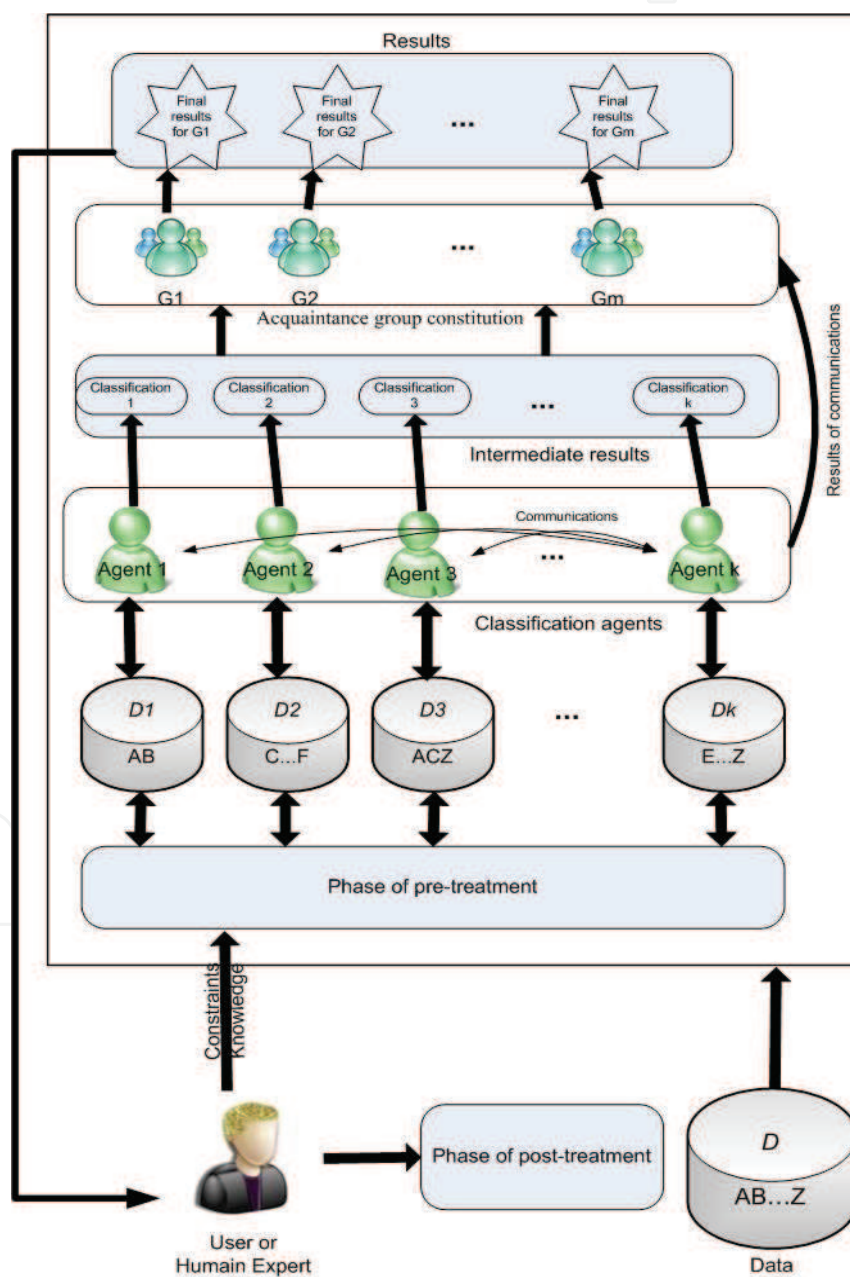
Results

Final results for G1

Final results for G2

...

Final results for Gm

G1

G2

...

Gm

Acquaintance group constitution

Results of communications

Classification 1

Classification 2

Classification 3

...

Classification k

Intermediate results

Communications

Agent 1

Agent 2

Agent 3

...

Agent k

Classification agents

D1
AB

D2
C...F

D3
ACZ

...

Dk
E...Z

Phase of pre-treatment

Constraints
Knowledge

User or
Humain Expert

Phase of post-treatment

D
AB…Z

Data